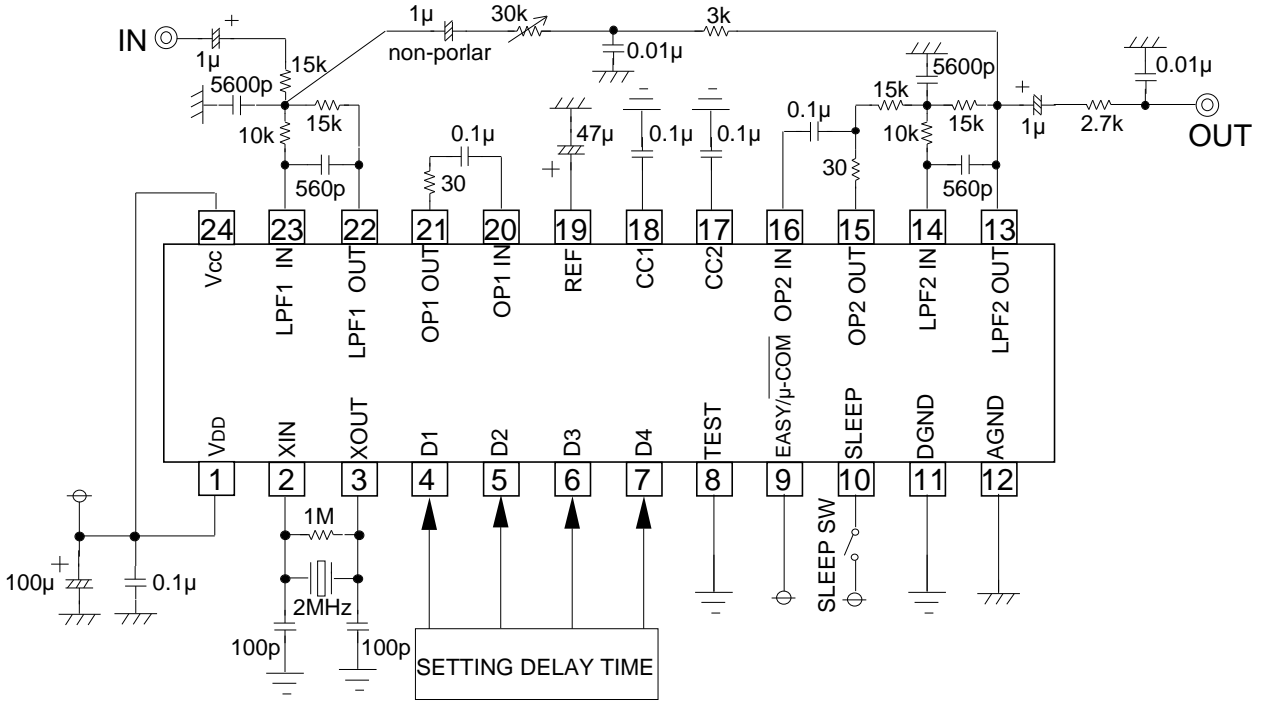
IN
1μ
+
15k
5600p
10k
15k
560p
1μ
non-porlar
30k
0.01μ
3k
47μ
+
0.1μ
30
0.1μ
0.1μ
0.1μ
5600p
15k
15k
10k
30
560p
+
1μ
2.7k
0.01μ
OUT

24
23
22
21
20
19
18
17
16
15
14
13
Vcc
LPF1 IN
LPF1 OUT
OP1 OUT
OP1 IN
REF
CC1
CC2
EASY/$\overline{\mu\text{-COM}}$ OP2 IN
OP2 OUT
LPF2 IN
LPF2 OUT
VDD
XIN
XOUT
D1
D2
D3
D4
TEST
SLEEP
DGND
AGND
1
2
3
4
5
6
7
8
9
10
11
12

100μ
+
0.1μ
1M
2MHz
100p
100p
SETTING DELAY TIME
SLEEP SW